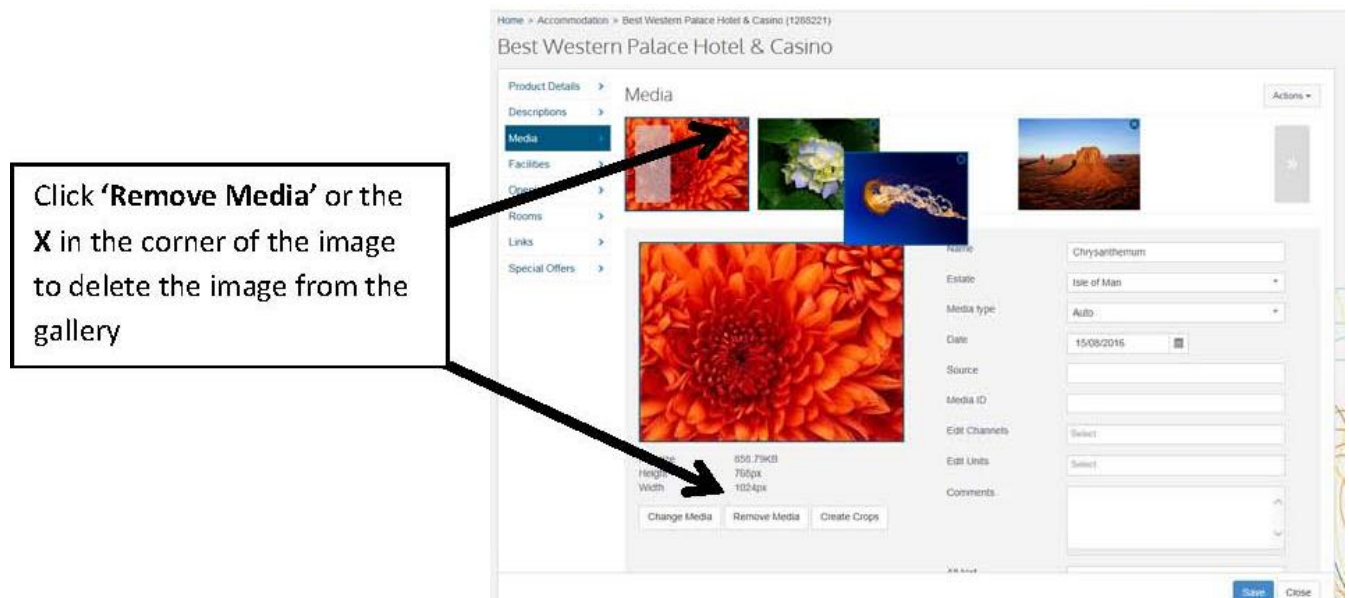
Home > Accommodation > Best Western Palace Hotel & Casino (1288221)

Best Western Palace Hotel & Casino

Product Details >
Descriptions >
Media >
Facilities >
Open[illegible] >
Rooms >
Links >
Special Offers >

Media

Actions ▾

Click **'Remove Media'** or the **X** in the corner of the image to delete the image from the gallery

Name | Chrysanthemum
Estate | Isle of Man
Media type | Auto
Date | 15/08/2016
Source
Media ID
Edit Channels | Select
Edit Units | Select
Comments

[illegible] 858.79KB
Height 768px
Width 1024px

Change Media | Remove Media | Create Crops

Alt text

Save | Close